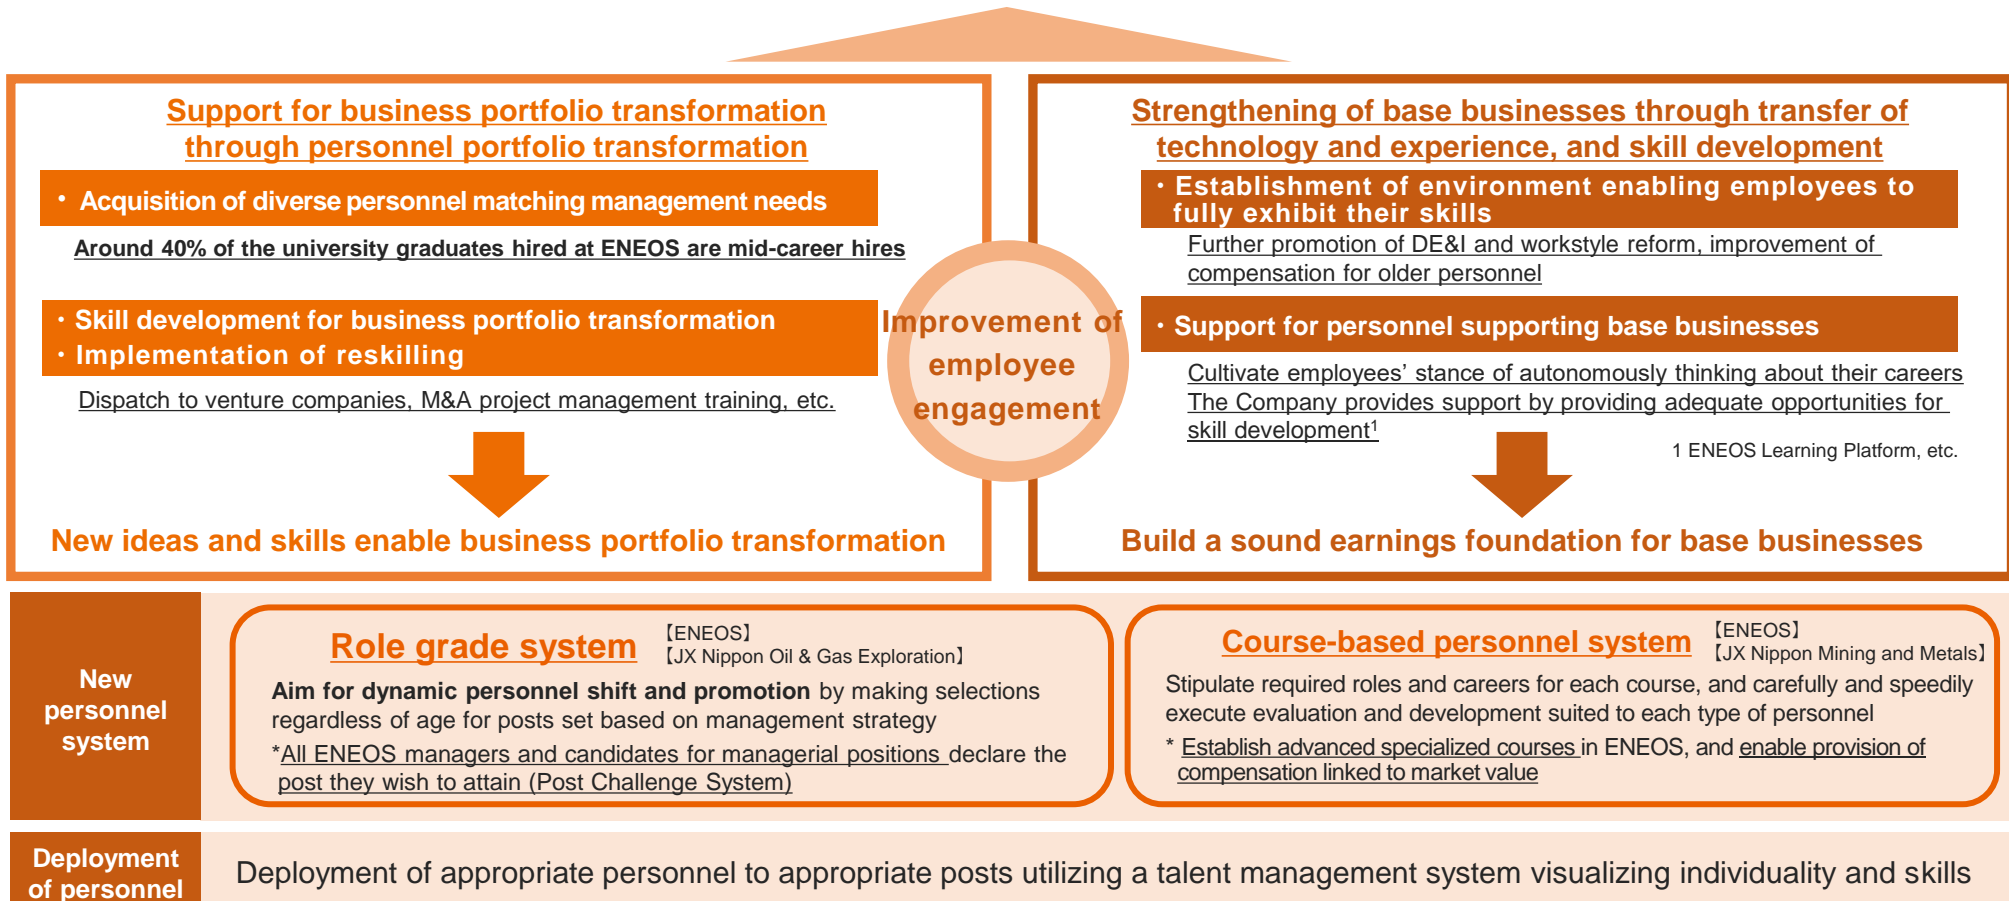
Support for business portfolio transformation through personnel portfolio transformation

・ Acquisition of diverse personnel matching management needs

Around 40% of the university graduates hired at ENEOS are mid-career hires

・ Skill development for business portfolio transformation
・ Implementation of reskilling

Dispatch to venture companies, M&A project management training, etc.

New ideas and skills enable business portfolio transformation

Improvement of employee engagement

Strengthening of base businesses through transfer of technology and experience, and skill development

・ Establishment of environment enabling employees to fully exhibit their skills

Further promotion of DE&I and workstyle reform, improvement of compensation for older personnel

・ Support for personnel supporting base businesses

Cultivate employees' stance of autonomously thinking about their careers
The Company provides support by providing adequate opportunities for skill development$^1$

1 ENEOS Learning Platform, etc.

Build a sound earnings foundation for base businesses

New personnel system

Role grade system 【ENEOS】【JX Nippon Oil & Gas Exploration】

Aim for dynamic personnel shift and promotion by making selections regardless of age for posts set based on management strategy
*All ENEOS managers and candidates for managerial positions declare the post they wish to attain (Post Challenge System)

Course-based personnel system 【ENEOS】【JX Nippon Mining and Metals】

Stipulate required roles and careers for each course, and carefully and speedily execute evaluation and development suited to each type of personnel
* Establish advanced specialized courses in ENEOS, and enable provision of compensation linked to market value

Deployment of personnel

Deployment of appropriate personnel to appropriate posts utilizing a talent management system visualizing individuality and skills